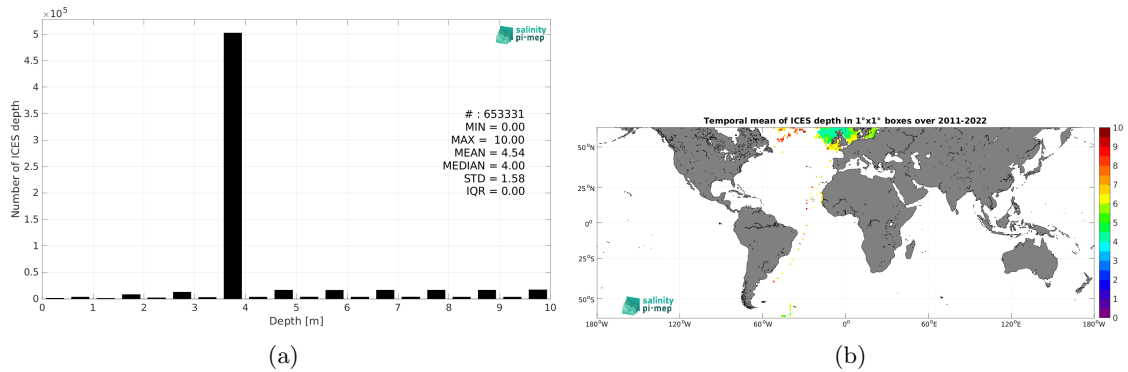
$\times 10^5$

5
4.5
4
3.5
3
2.5
2
1.5
1
0.5
0

Number of ICES depth

salinity pi·mep

# : 653331
MIN = 0.00
MAX = 10.00
MEAN = 4.54
MEDIAN = 4.00
STD = 1.58
IQR = 0.00

0 1 2 3 4 5 6 7 8 9 10
Depth [m]

(a)

Temporal mean of ICES depth in 1°x1° boxes over 2011-2022

50°N
25°N
0°
25°S
50°S

180°W 120°W 60°W 0° 60°E 120°E 180°W

salinity pi·mep

10
9
8
7
6
5
4
3
2
1
0

(b)